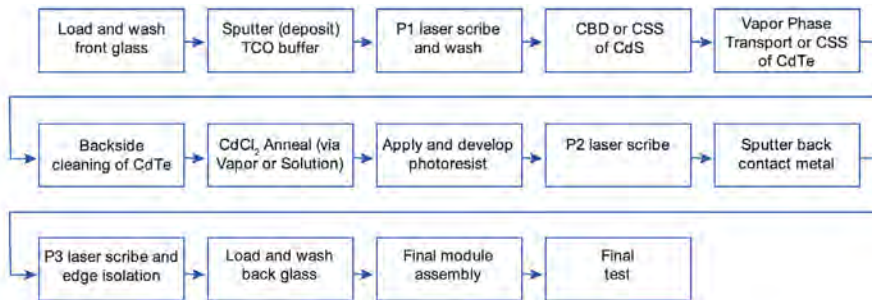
Load and wash front glass

Sputter (deposit) TCO buffer

P1 laser scribe and wash

CBD or CSS of CdS

Vapor Phase Transport or CSS of CdTe

Backside cleaning of CdTe

$CdCl_2$ Anneal (via Vapor or Solution)

Apply and develop photoresist

P2 laser scribe

Sputter back contact metal

P3 laser scribe and edge isolation

Load and wash back glass

Final module assembly

Final test